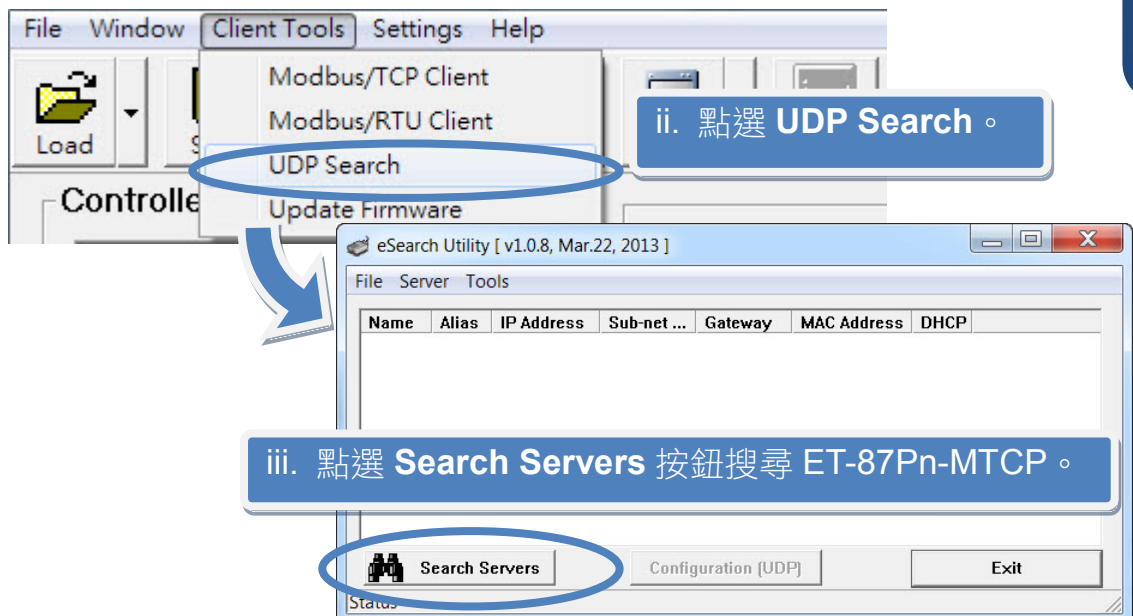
File Window Client Tools Settings Help

Load

Modbus/TCP Client
Modbus/RTU Client
UDP Search
Update Firmware

Controlle

ii. 點選 **UDP Search**。

eSearch Utility [ v1.0.8, Mar.22, 2013 ]

File Server Tools

| Name | Alias | IP Address | Sub-net ... | Gateway | MAC Address | DHCP |
|---|---|---|---|---|---|---|

iii. 點選 **Search Servers** 按鈕搜尋 ET-87Pn-MTCP。

Search Servers

Configuration (UDP)

Exit

Status